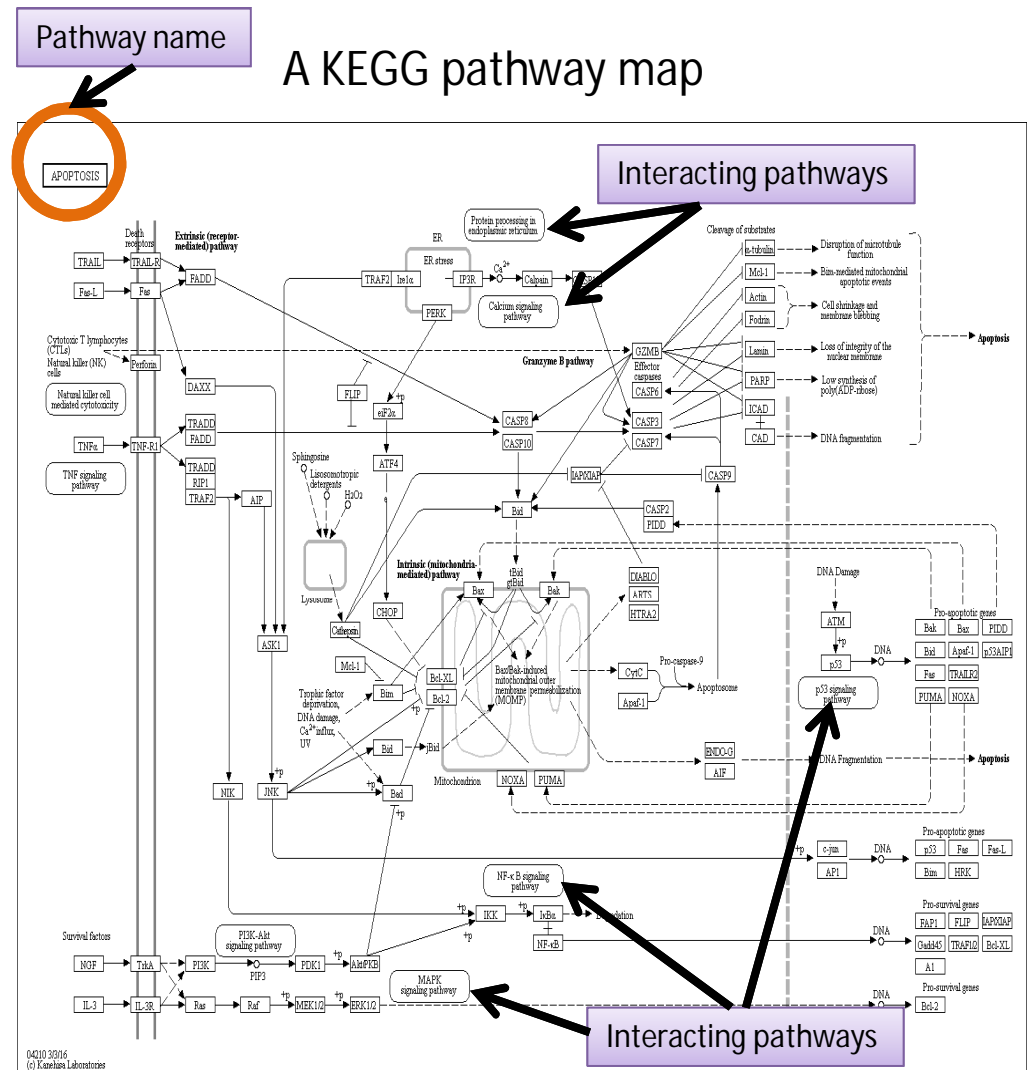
Pathway name

A KEGG pathway map

APOPTOSIS

Interacting pathways

Death receptors

Extrinsic (receptor-mediated) pathway

ER

ER stress

Protein processing in endoplasmic reticulum

Cleavage of substrates

TRAIL TRAIL-R FADD TRAF2 Ire1α IP3R $Ca^{2+}$ Calpain

α-tubulin Disruption of microtubule function

Mcl-1 Bim-mediated mitochondrial apoptotic events

Fas-L Fas

Calcium signaling pathway

Actin Fodrin Cell shrinkage and membrane blebbing

PERK

Apoptosis

Cytotoxic T lymphocytes (CTLs) Natural killer (NK) cells Perforin

Granzyme B pathway GZMB

Lamin Loss of integrity of the nuclear membrane

Effector caspases

Natural killer cell mediated cytotoxicity

DAXX FLIP CASP6

PARP Low synthesis of poly(ADP-ribose)

eIF2α +p

ICAD

TNFα TNF-R1 TRADD FADD CASP8 CASP3

CAD DNA fragmentation

CASP10 CASP7

TNF signaling pathway

TRADD RIP1 TRAF2 AIP

Sphingosine Lysosomotropic detergents $H_2O_2$

ATF4

IAP/XIAP CASP9

Bid

CASP2 PIDD

Lysosome

Intrinsic (mitochondria-mediated) pathway

tBid gtBid

DIABLO ARTS HTRA2

DNA Damage

Bax Bak

Pro-apoptotic genes

ATM

CHOP Cathepsin

ASK1

+p DNA

Bak Bax PIDD

Bid Apaf-1 p53AIP1

Mcl-1

Bcl-XL

Bax/Bak-induced mitochondrial outer membrane permeabilization (MOMP)

Pro-caspase-9

CytC

p53

Fas TRAILR2

Bim

Apoptosome

Apaf-1

Trophic factor deprivation, DNA damage, $Ca^{2+}$ influx, UV

Bcl-2 +p

p53 signaling pathway

PUMA NOXA

Bid jBid

ENDO-G

DNA Fragmentation

Apoptosis

AIF

+p

Mitochondrion NOXA PUMA

NIK JNK +p Bad +p

Pro-apoptotic genes

+p c-jun DNA p53 Fas Fas-L

AP1 Bim HRK

NF-κ B signaling pathway

Pro-survival genes

Survival factors

PI3K-Akt signaling pathway

+p IKK +p IκBα Degradation

FAP1 FLIP IAP/XIAP

NF-κB DNA Gadd45 TRAF1/2 Bcl-XL

NGF TrkA PI3K PIP3 PDK1 +p Akt/PKB

A1

MAPK signaling pathway

DNA

Pro-survival genes

IL-3 IL-3R Ras Raf +p MEK1/2 +p ERK1/2

Bcl-2

Interacting pathways

04210 3/3/16
(c) Kanehisa Laboratories